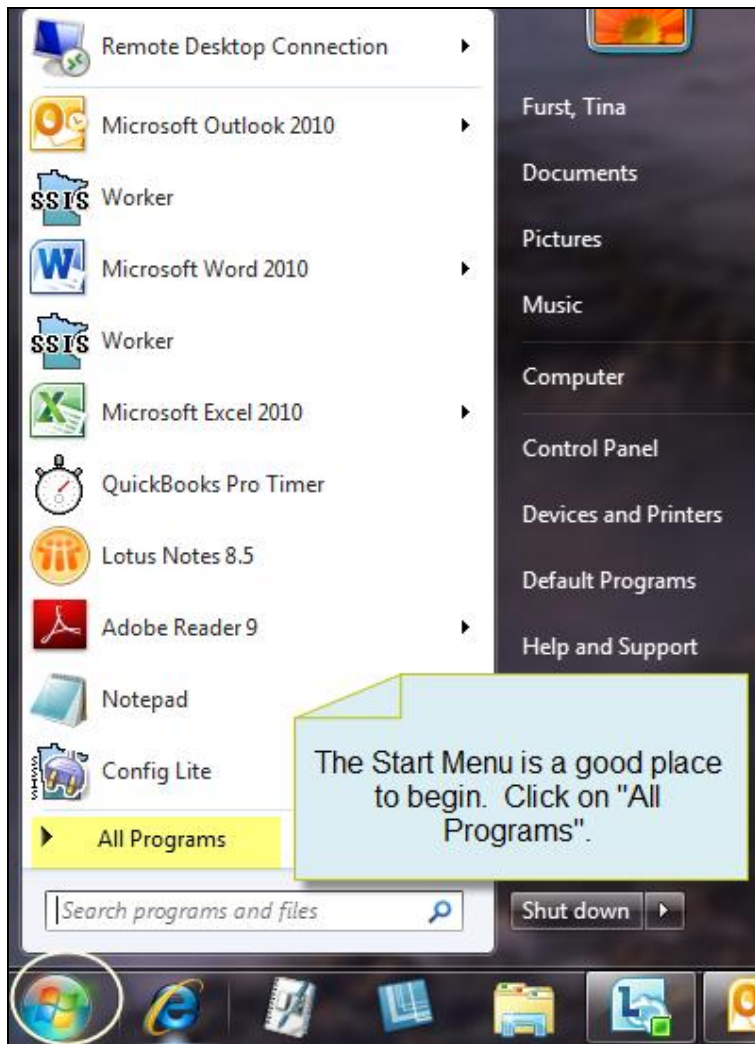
Remote Desktop Connection

Microsoft Outlook 2010

SSIS Worker

Microsoft Word 2010

SSIS Worker

Microsoft Excel 2010

QuickBooks Pro Timer

Lotus Notes 8.5

Adobe Reader 9

Notepad

Config Lite

All Programs

Search programs and files

Furst, Tina

Documents

Pictures

Music

Computer

Control Panel

Devices and Printers

Default Programs

Help and Support

The Start Menu is a good place to begin. Click on "All Programs".

Shut down